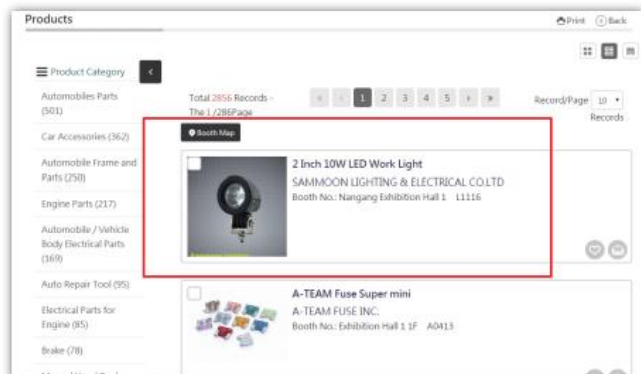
Products

Print Back

Product Category

Automobiles Parts (501)

Car Accessories (362)

Automobile Frame and Parts (250)

Engine Parts (217)

Automobile / Vehicle Body Electrical Parts (169)

Auto Repair Tool (95)

Electrical Parts for Engine (85)

Brake (78)

Total 2856 Records - The 1 /286Page

1 2 3 4 5

Record/Page 10 Records

Booth Map

2 Inch 10W LED Work Light
SAMMOON LIGHTING & ELECTRICAL CO.LTD
Booth No.: Nangang Exhibition Hall 1 L1116

A-TEAM Fuse Super mini
A-TEAM FUSE INC.
Booth No.: Exhibition Hall 1 1F A0413